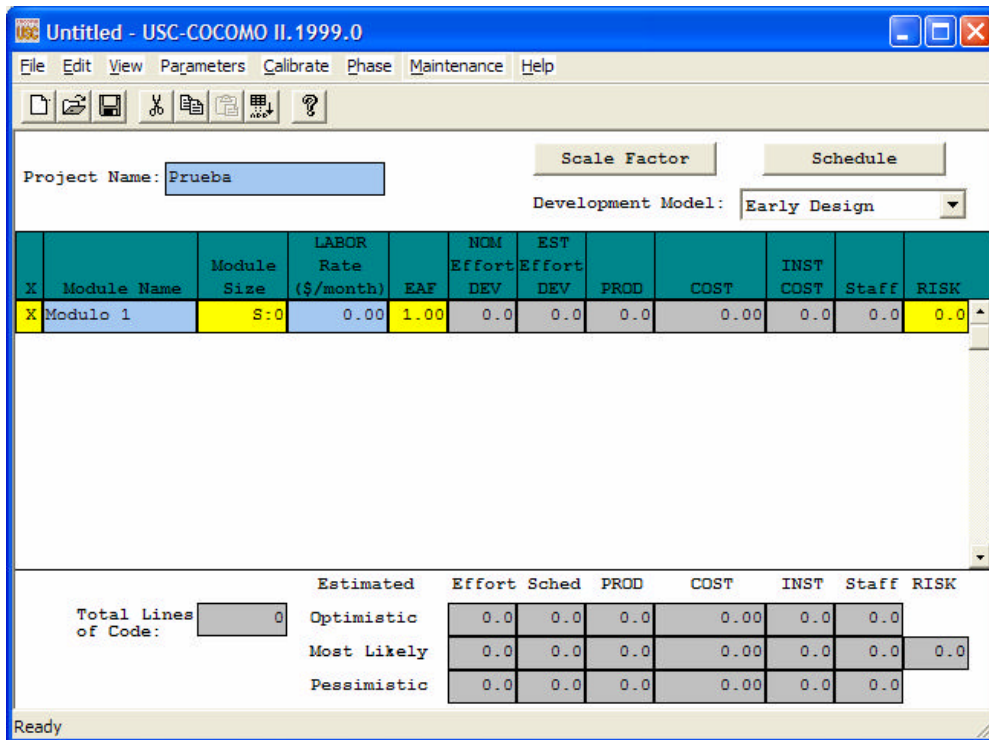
USC Untitled - USC-COCOMO II.1999.0

File Edit View Parameters Calibrate Phase Maintenance Help

Project Name: Prueba

Scale Factor

Schedule

Development Model: Early Design

| X | Module Name | Module Size | LABOR Rate ($/month) | EAF | NOM Effort DEV | EST Effort DEV | PROD | COST | INST COST | Staff | RISK |
|---|---|---|---|---|---|---|---|---|---|---|---|
| X | Modulo 1 | S:0 | 0.00 | 1.00 | 0.0 | 0.0 | 0.0 | 0.00 | 0.0 | 0.0 | 0.0 |

Total Lines of Code: 0

| Estimated | Effort | Sched | PROD | COST | INST | Staff | RISK |
|---|---|---|---|---|---|---|---|
| Optimistic | 0.0 | 0.0 | 0.0 | 0.00 | 0.0 | 0.0 | |
| Most Likely | 0.0 | 0.0 | 0.0 | 0.00 | 0.0 | 0.0 | 0.0 |
| Pessimistic | 0.0 | 0.0 | 0.0 | 0.00 | 0.0 | 0.0 | |

Ready